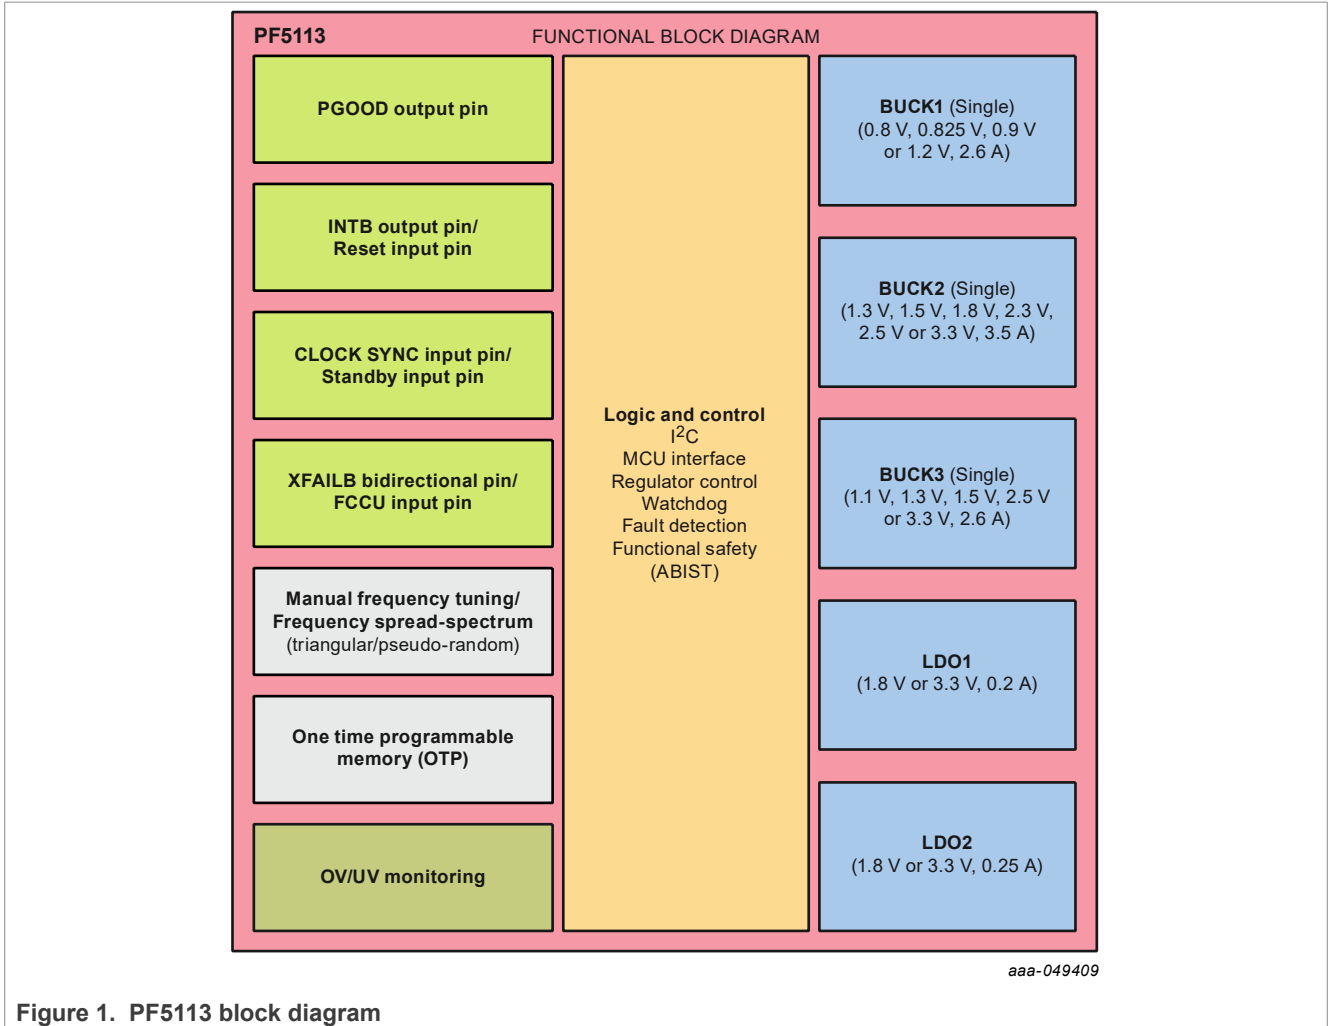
PF5113

FUNCTIONAL BLOCK DIAGRAM

PGOOD output pin

INTB output pin/
Reset input pin

CLOCK SYNC input pin/
Standby input pin

XFAILB bidirectional pin/
FCCU input pin

Manual frequency tuning/
Frequency spread-spectrum
(triangular/pseudo-random)

One time programmable
memory (OTP)

OV/UV monitoring

Logic and control
$I^2C$
MCU interface
Regulator control
Watchdog
Fault detection
Functional safety
(ABIST)

BUCK1 (Single)
(0.8 V, 0.825 V, 0.9 V
or 1.2 V, 2.6 A)

BUCK2 (Single)
(1.3 V, 1.5 V, 1.8 V, 2.3 V,
2.5 V or 3.3 V, 3.5 A)

BUCK3 (Single)
(1.1 V, 1.3 V, 1.5 V, 2.5 V
or 3.3 V, 2.6 A)

LDO1
(1.8 V or 3.3 V, 0.2 A)

LDO2
(1.8 V or 3.3 V, 0.25 A)

aaa-049409

Figure 1. PF5113 block diagram